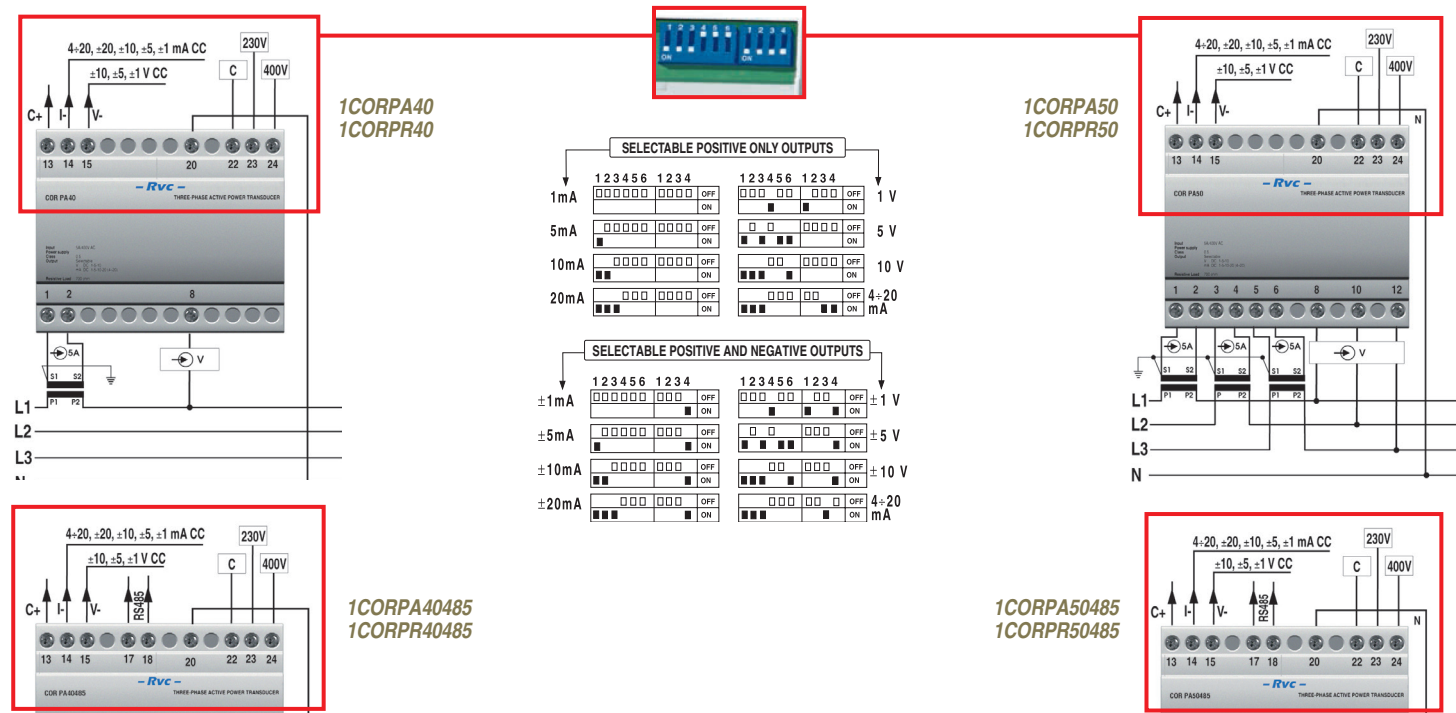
4÷20, ±20, ±10, ±5, ±1 mA CC
±10, ±5, ±1 V CC
230V
C
400V
C+ I- V-
13 14 15 20 22 23 24
– Rvc –
COR PA40
THREE PHASE ACTIVE POWER TRANSDUCER
1 2 8
5A
S1 S2
P1 P2
V
L1
L2
L3

1CORPA40
1CORPR40

1 2 3 4 5 6
ON
1 2 3 4
ON

SELECTABLE POSITIVE ONLY OUTPUTS
123456 1234 123456 1234
1mA OFF ON OFF ON 1 V
5mA OFF ON OFF ON 5 V
10mA OFF ON OFF ON 10 V
20mA OFF ON OFF ON 4÷20 mA

SELECTABLE POSITIVE AND NEGATIVE OUTPUTS
123456 1234 123456 1234
±1mA OFF ON OFF ON ±1 V
±5mA OFF ON OFF ON ±5 V
±10mA OFF ON OFF ON ±10 V
±20mA OFF ON OFF ON 4÷20 mA

1CORPA50
1CORPR50

4÷20, ±20, ±10, ±5, ±1 mA CC
±10, ±5, ±1 V CC
230V
C
400V
C+ I- V-
N
13 14 15 20 22 23 24
– Rvc –
COR PA50
THREE-PHASE ACTIVE POWER TRANSDUCER
1 2 3 4 5 6 8 10 12
5A 5A 5A
S1 S2 S1 S2 S1 S2
P1 P2 P P2 P1 P2
V
L1
L2
L3
N

4÷20, ±20, ±10, ±5, ±1 mA CC
±10, ±5, ±1 V CC
230V
C
400V
C+ I- V- RS485
13 14 15 17 18 20 22 23 24
– Rvc –
COR PA40485
THREE PHASE ACTIVE POWER TRANSDUCER

1CORPA40485
1CORPR40485

1CORPA50485
1CORPR50485

4÷20, ±20, ±10, ±5, ±1 mA CC
±10, ±5, ±1 V CC
230V
C
400V
C+ I- V- RS485
N
13 14 15 17 18 20 22 23 24
– Rvc –
COR PA50485
THREE-PHASE ACTIVE POWER TRANSDUCER